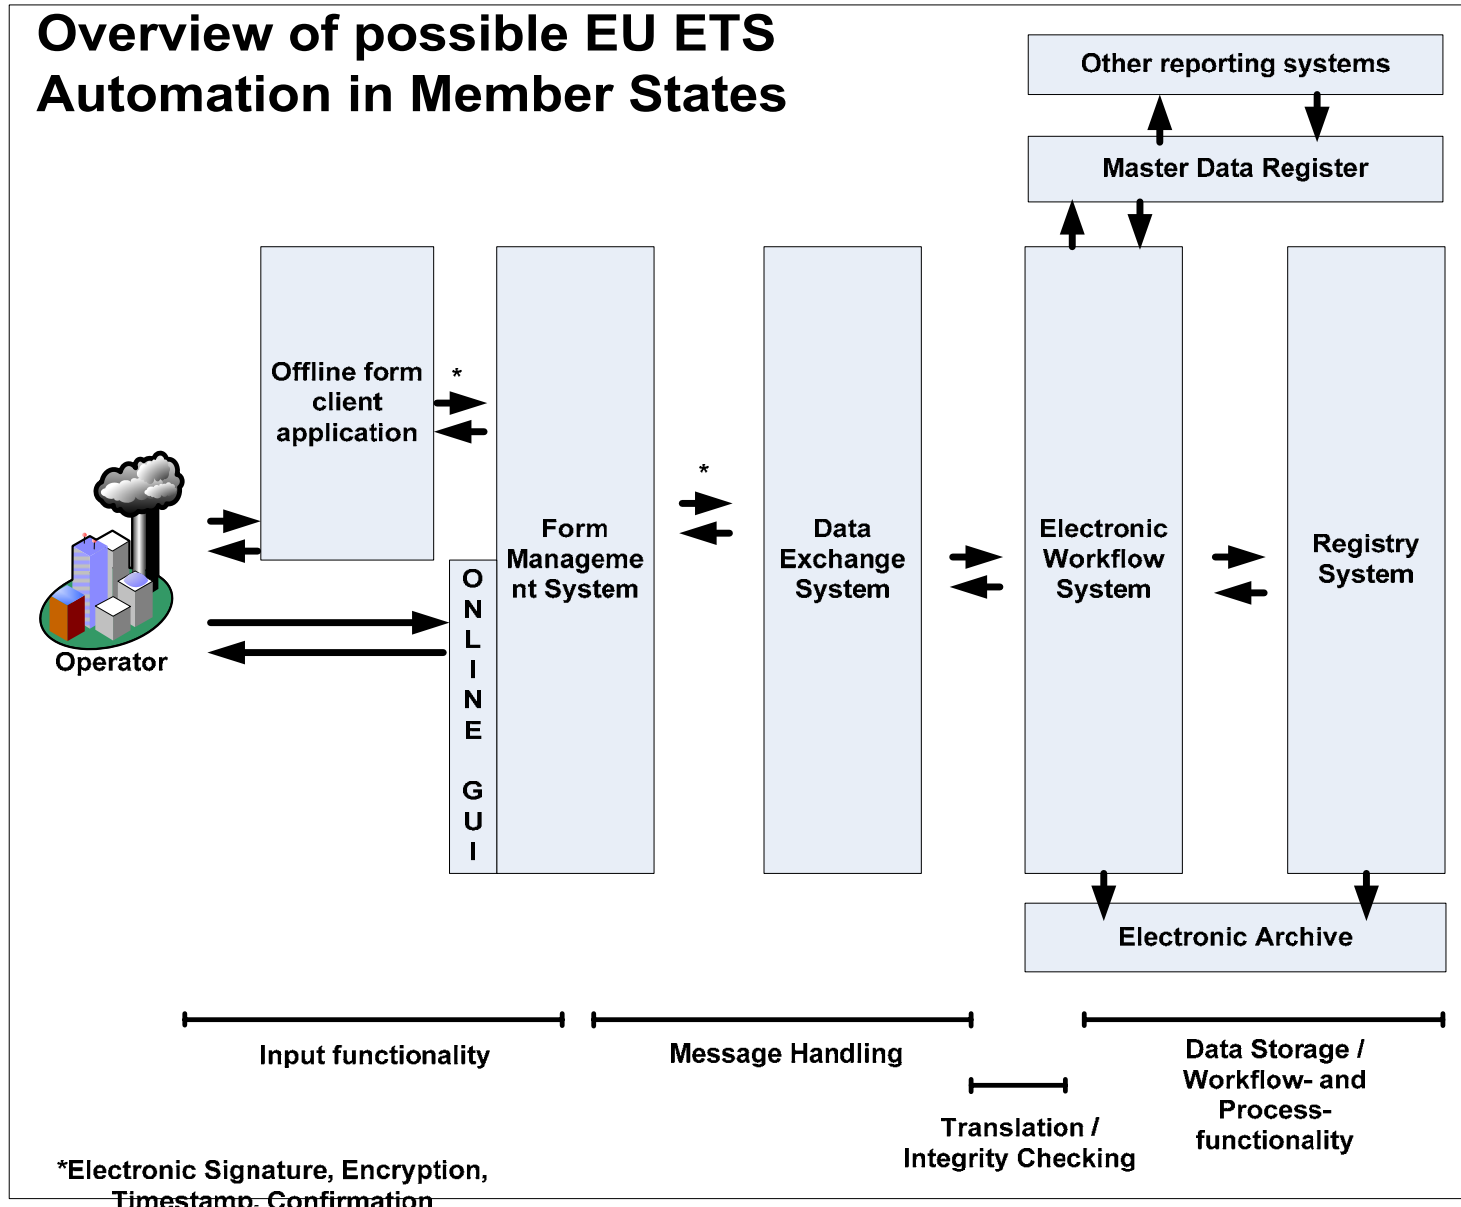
Overview of possible EU ETS Automation in Member States

Other reporting systems

Master Data Register

Offline form client application

*

*

Form Management System

ONLINE GUI

Data Exchange System

Electronic Workflow System

Registry System

Operator

Electronic Archive

Input functionality

Message Handling

Data Storage / Workflow- and Process-functionality

Translation / Integrity Checking

*Electronic Signature, Encryption, Timestamp, Confirmation